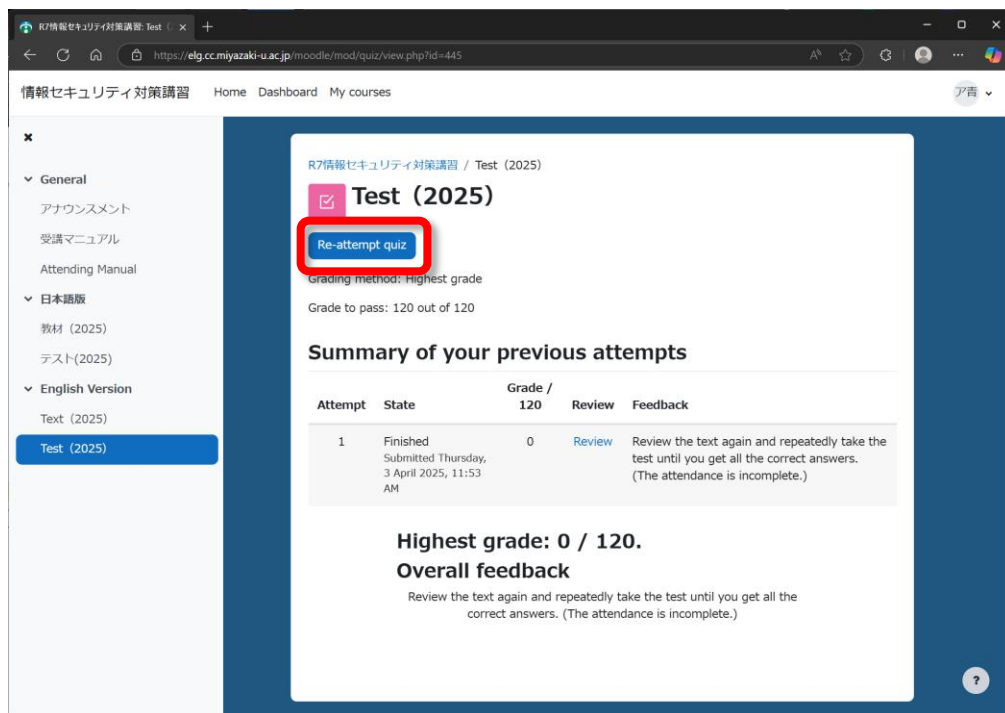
R7情報セキュリティ対策講習: Test (

https://elg.cc.miyazaki-u.ac.jp/moodle/mod/quiz/view.php?id=445

情報セキュリティ対策講習 Home Dashboard My courses

ア青

General
アナウンスメント
受講マニュアル
Attending Manual
日本語版
教材 (2025)
テスト(2025)
English Version
Text (2025)
Test (2025)

R7情報セキュリティ対策講習 / Test (2025)

Test (2025)

Re-attempt quiz

Grading method: Highest grade

Grade to pass: 120 out of 120

Summary of your previous attempts

| Attempt | State | Grade / 120 | Review | Feedback |
|---|---|---|---|---|
| 1 | Finished Submitted Thursday, 3 April 2025, 11:53 AM | 0 | Review | Review the text again and repeatedly take the test until you get all the correct answers. (The attendance is incomplete.) |

Highest grade: 0 / 120.

Overall feedback

Review the text again and repeatedly take the test until you get all the correct answers. (The attendance is incomplete.)

?